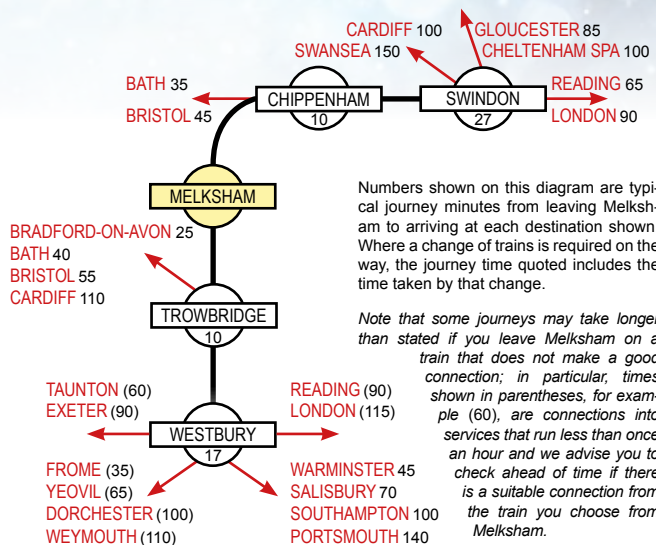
CARDIFF 100
SWANSEA 150
GLOUCESTER 85
CHELTENHAM SPA 100
BATH 35
BRISTOL 45
CHIPPENHAM
10
SWINDON
27
READING 65
LONDON 90
MELKSHAM

Numbers shown on this diagram are typical journey minutes from leaving Melksham to arriving at each destination shown. Where a change of trains is required on the way, the journey time quoted includes the time taken by that change.

BRADFORD-ON-AVON 25
BATH 40
BRISTOL 55
CARDIFF 110
TROWBRIDGE
10

*Note that some journeys may take longer than stated if you leave Melksham on a train that does not make a good connection; in particular, times shown in parentheses, for example (60), are connections into services that run less than once an hour and we advise you to check ahead of time if there is a suitable connection from the train you choose from Melksham.*

TAUNTON (60)
EXETER (90)
READING (90)
LONDON (115)
WESTBURY
17
FROME (35)
YEOVIL (65)
DORCHESTER (100)
WEYMOUTH (110)
WARMINSTER 45
SALISBURY 70
SOUTHAMPTON 100
PORTSMOUTH 140